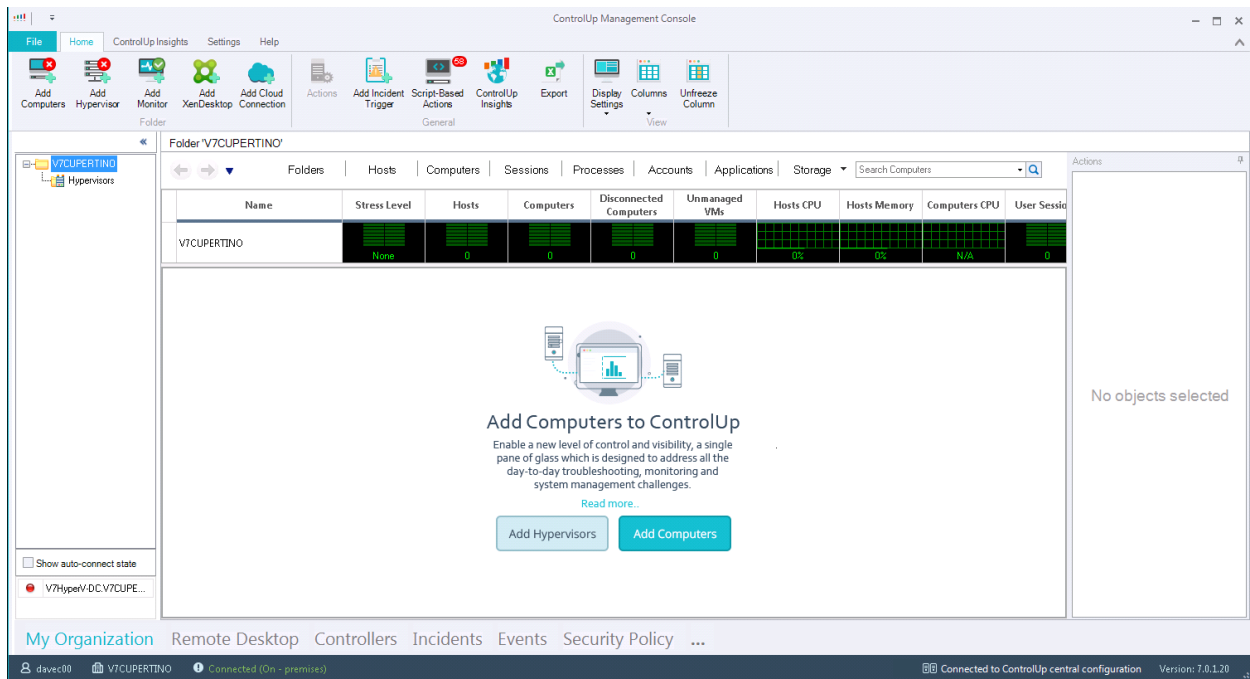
ControlUp Management Console

File Home ControlUp Insights Settings Help

Add Computers Add Hypervisor Add Monitor Add XenDesktop Add Cloud Connection
Folder
Actions Add Incident Trigger Script-Based Actions 58 ControlUp Insights Export
General
Display Settings Columns Unfreeze Column
View

«
V7CUPERTINO
Hypervisors

Folder 'V7CUPERTINO'

Folders | Hosts | Computers | Sessions | Processes | Accounts | Applications | Storage
Search Computers

| Name | Stress Level | Hosts | Computers | Disconnected Computers | Unmanaged VMs | Hosts CPU | Hosts Memory | Computers CPU | User Sessio |
|---|---|---|---|---|---|---|---|---|---|
| V7CUPERTINO | None | 0 | 0 | 0 | 0 | 0% | 0% | N/A | 0 |

Add Computers to ControlUp
Enable a new level of control and visibility, a single pane of glass which is designed to address all the day-to-day troubleshooting, monitoring and system management challenges.
Read more...
Add Hypervisors
Add Computers

Actions
No objects selected

Show auto-connect state
V7HyperV-DC.V7CUPE...

My Organization Remote Desktop Controllers Incidents Events Security Policy ...

davec00 V7CUPERTINO Connected (On - premises) Connected to ControlUp central configuration Version: 7.0.1.20